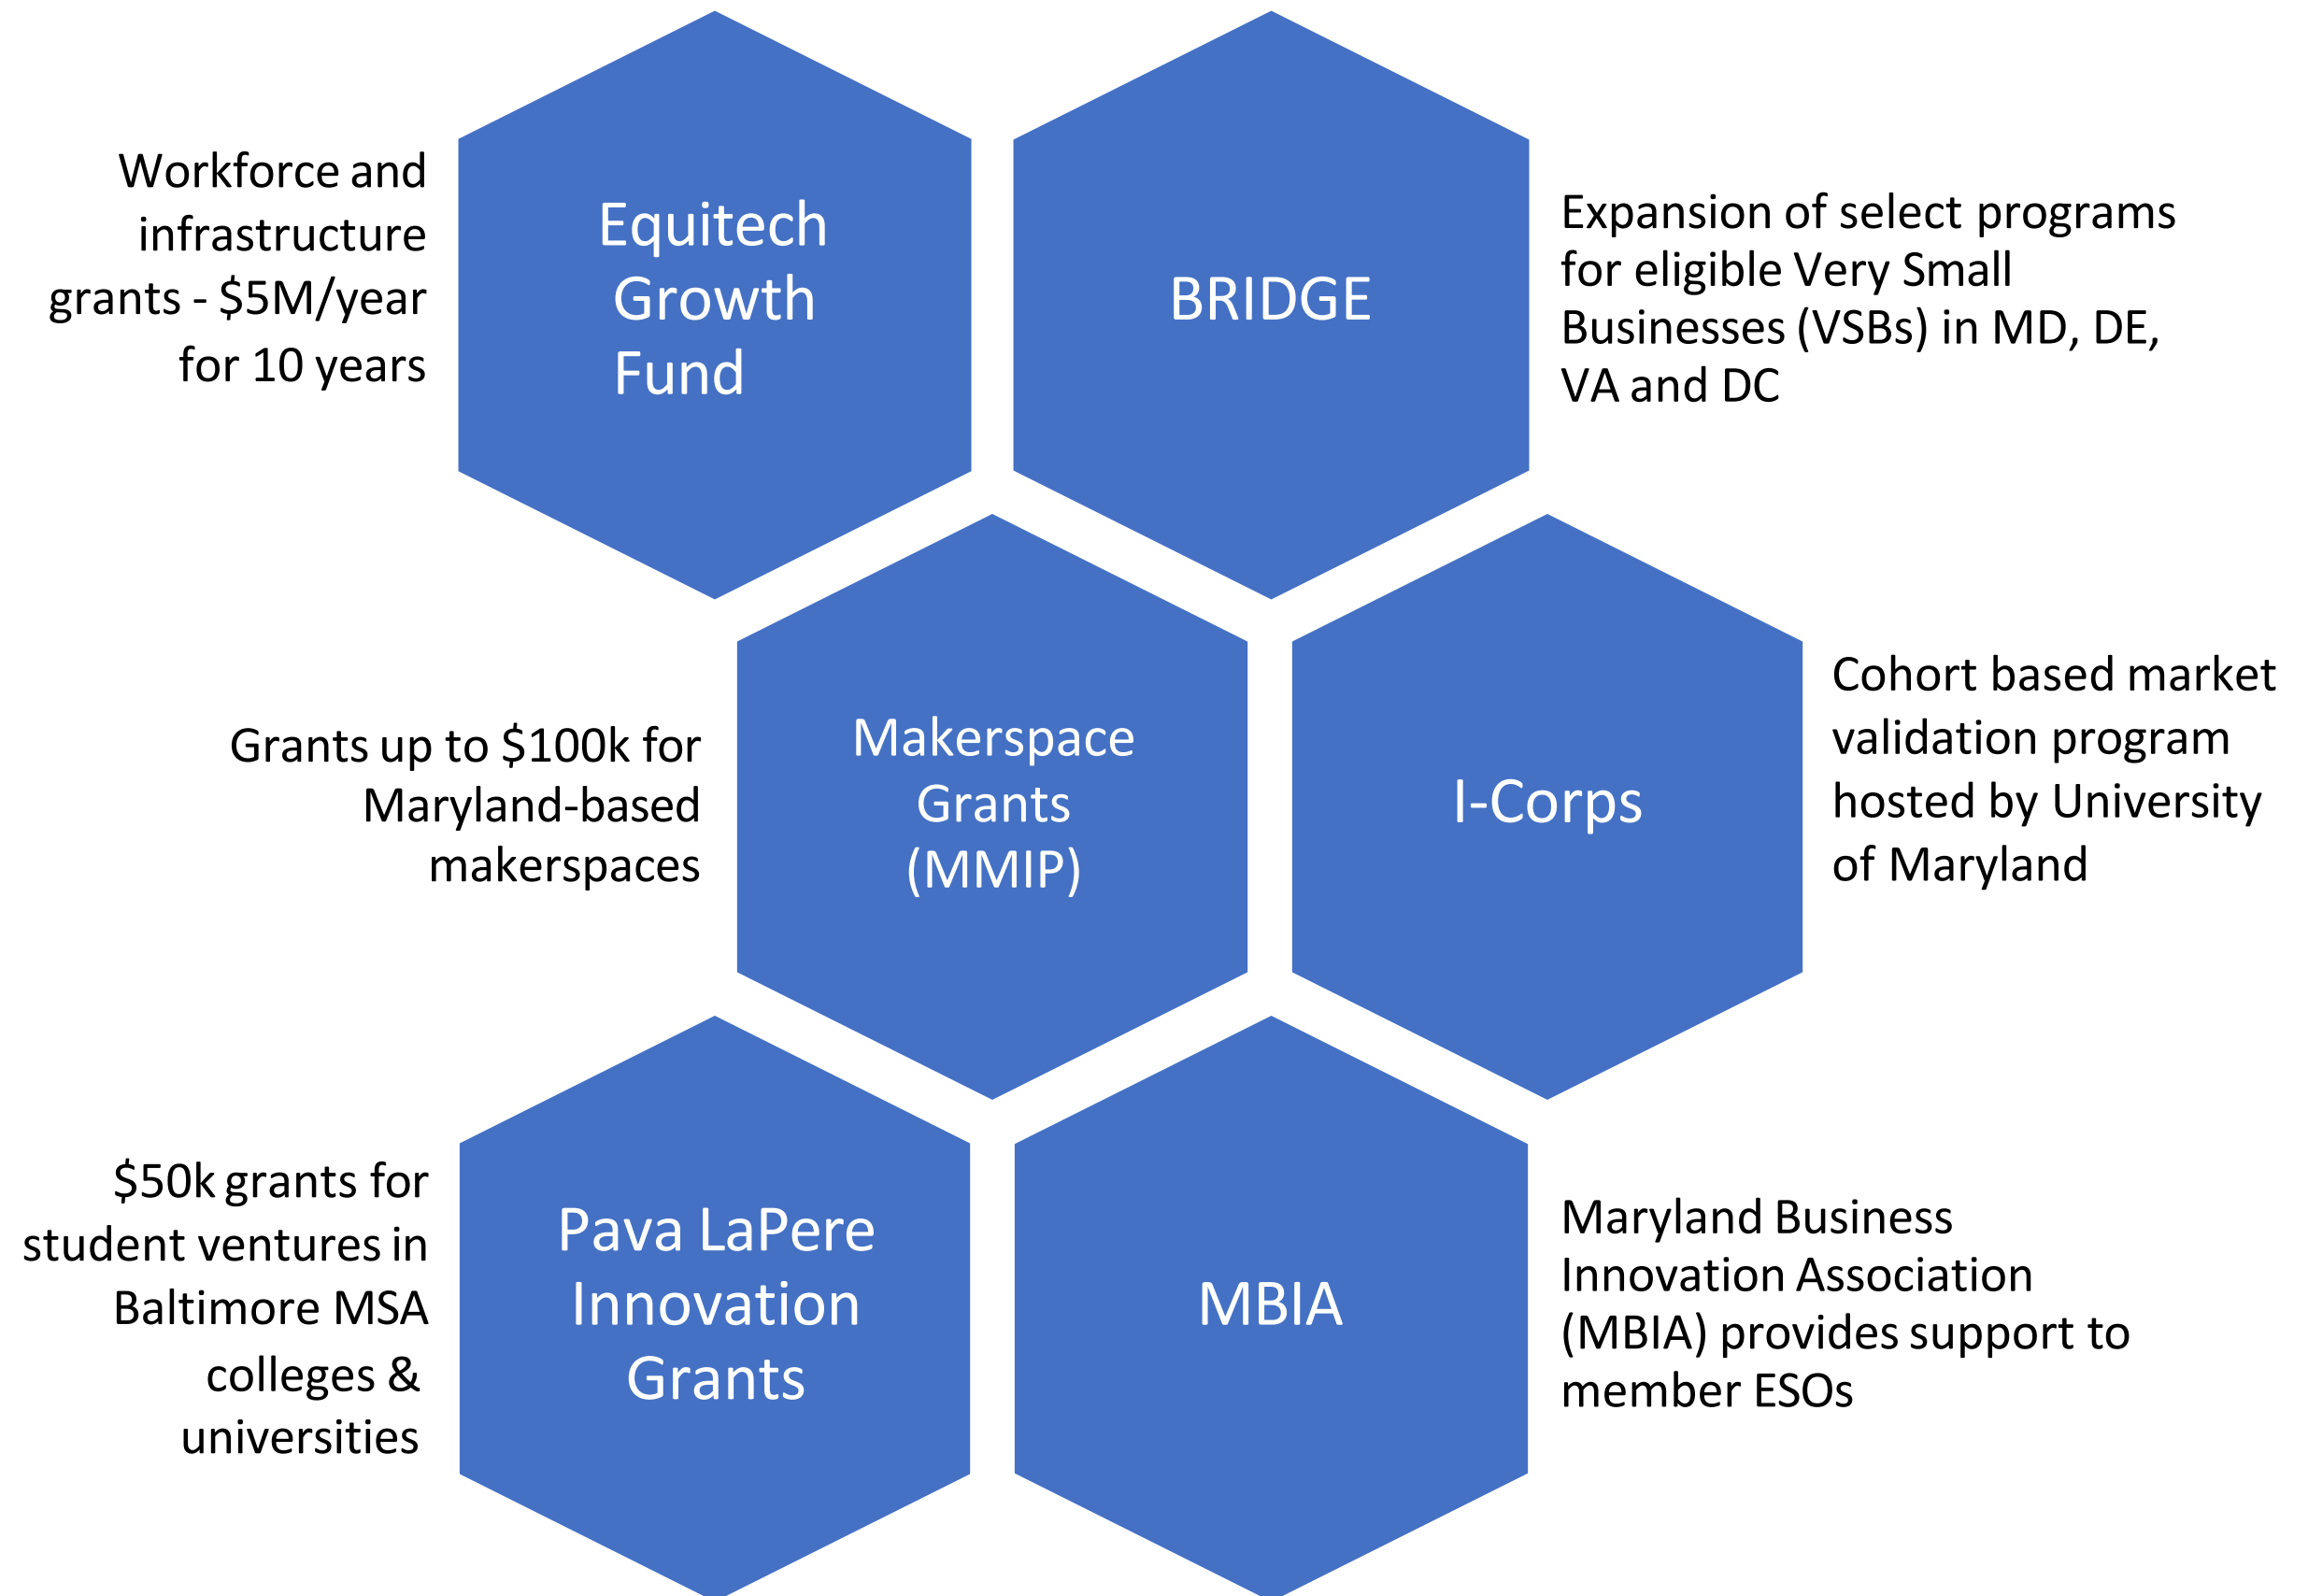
Workforce and infrastructure grants - $5M/year for 10 years

Equitech Growth Fund

BRIDGE

Expansion of select programs for eligible Very Small Businesses (VSBs) in MD, DE, VA and DC

Grants up to $100k for Maryland-based makerspaces

Makerspace Grants (MMIP)

I-Corps

Cohort based market validation program hosted by University of Maryland

$50k grants for student ventures in Baltimore MSA colleges & universities

Pava LaPere Innovation Grants

MBIA

Maryland Business Innovation Association (MBIA) provides support to member ESOs